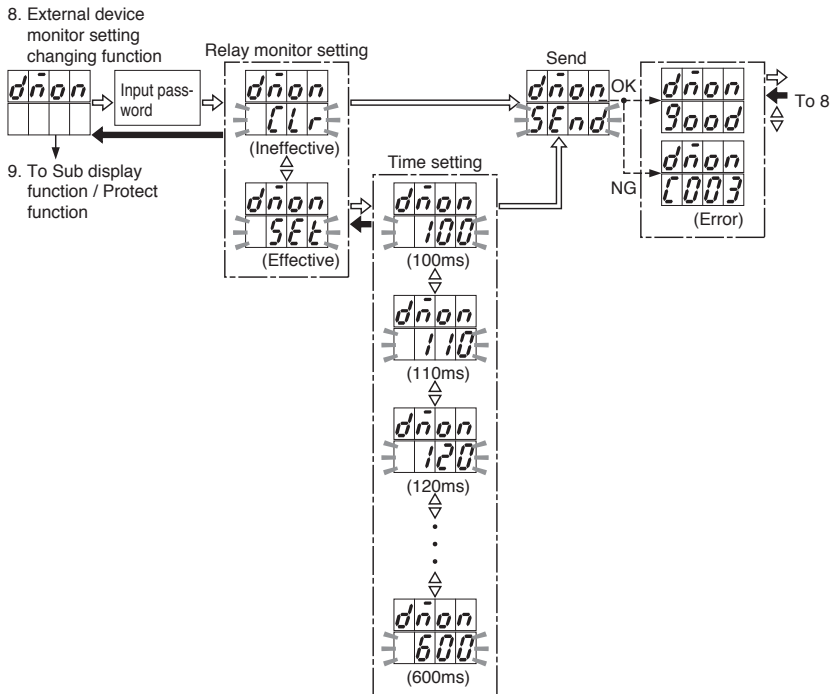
8. External device monitor setting changing function

dmon

Input password

Relay monitor setting

dmon
CLr
(Ineffective)

dmon
SEt
(Effective)

9. To Sub display function / Protect function

Time setting

dmon
100
(100ms)

dmon
110
(110ms)

dmon
120
(120ms)

dmon
600
(600ms)

Send

dmon
SEnd

OK

NG

dmon
Good

dmon
E003
(Error)

To 8